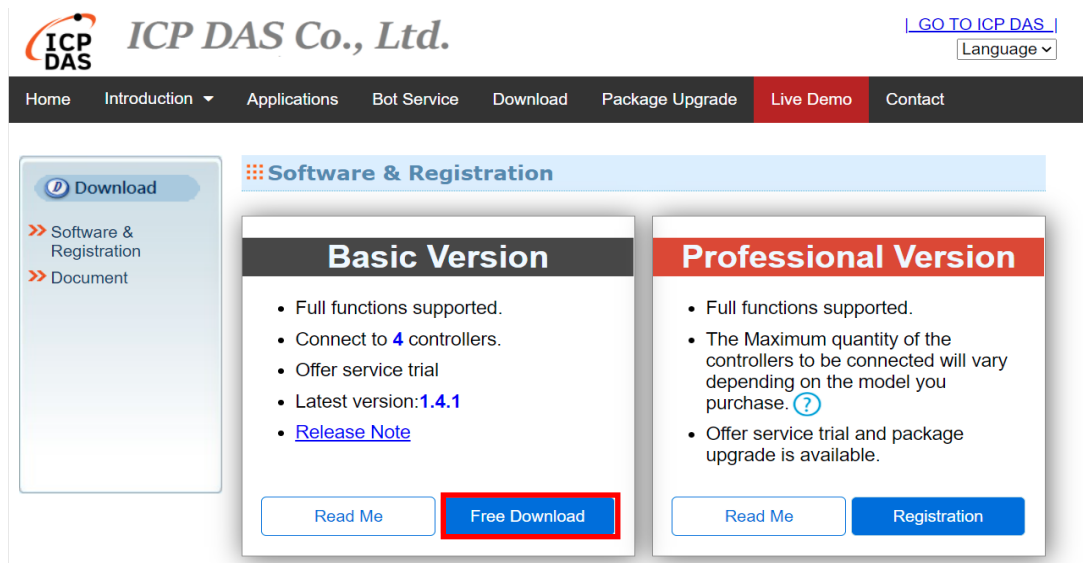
ICP DAS

ICP DAS Co., Ltd.

| GO TO ICP DAS |

Language

Home Introduction Applications Bot Service Download Package Upgrade Live Demo Contact

Download

» Software & Registration

» Document

Software & Registration

Basic Version

- Full functions supported.
- Connect to 4 controllers.
- Offer service trial
- Latest version:1.4.1
- Release Note

Read Me

Free Download

Professional Version

- Full functions supported.
- The Maximum quantity of the controllers to be connected will vary depending on the model you purchase. ?
- Offer service trial and package upgrade is available.

Read Me

Registration